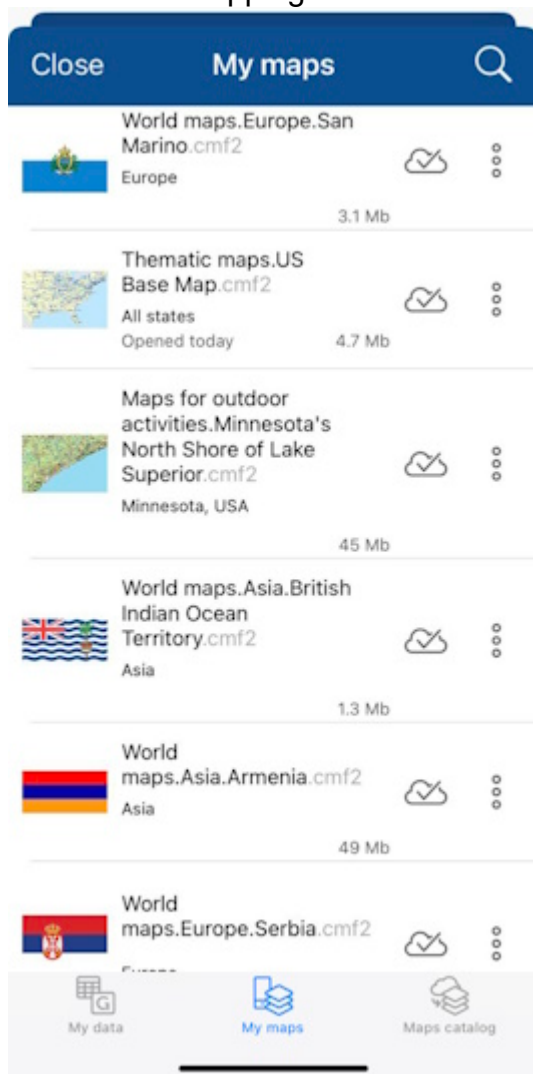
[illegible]

Close My maps

World maps.Europe.San Marino.cmf2
Europe
3.1 Mb

Thematic maps.US Base Map.cmf2
All states
Opened today 4.7 Mb

Maps for outdoor activities.Minnesota's North Shore of Lake Superior.cmf2
Minnesota, USA
45 Mb

World maps.Asia.British Indian Ocean Territory.cmf2
Asia
1.3 Mb

World maps.Asia.Armenia.cmf2
Asia
49 Mb

World maps.Europe.Serbia.cmf2
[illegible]

My data My maps Maps catalog